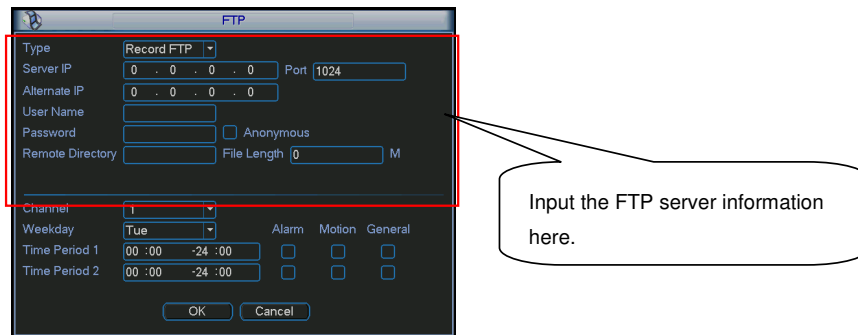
FTP

Type Record FTP
Server IP 0 . 0 . 0 . 0 Port 1024
Alternate IP 0 . 0 . 0 . 0
User Name
Password Anonymous
Remote Directory File Length 0 M

Channel 1
Weekday Tue Alarm Motion General
Time Period 1 00 :00 -24 :00
Time Period 2 00 :00 -24 :00

OK Cancel

Input the FTP server information here.